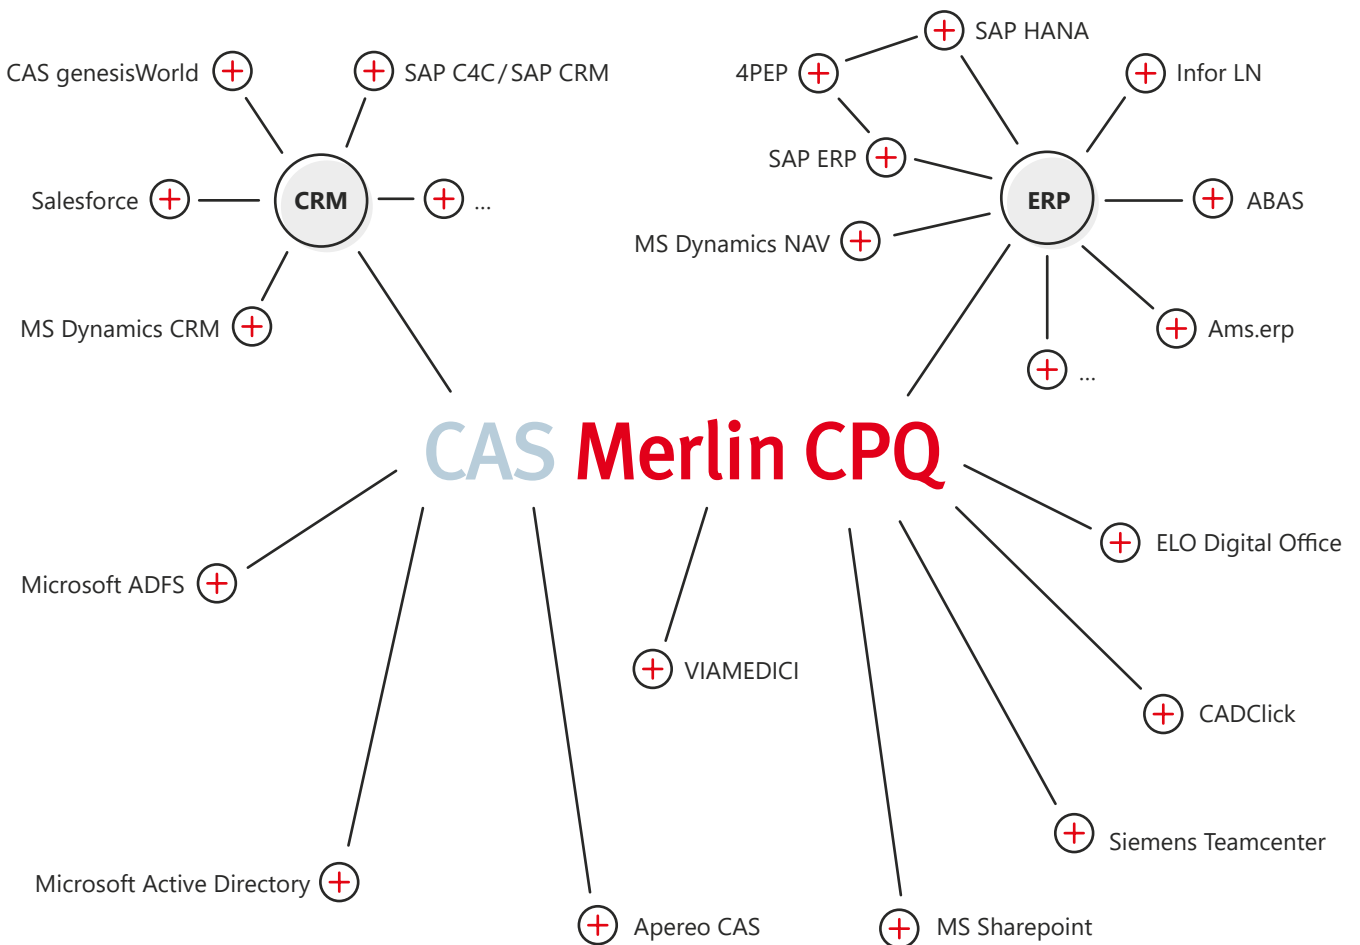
CAS genesisWorld
SAP C4C / SAP CRM
Salesforce
CRM
...
MS Dynamics CRM

SAP HANA
4PEP
Infor LN
SAP ERP
ERP
ABAS
MS Dynamics NAV
Ams.erp
...

CAS Merlin CPQ

ELO Digital Office
Microsoft ADFS
VIAMEDICI
CADClick
Siemens Teamcenter
Microsoft Active Directory
Apereo CAS
MS Sharepoint